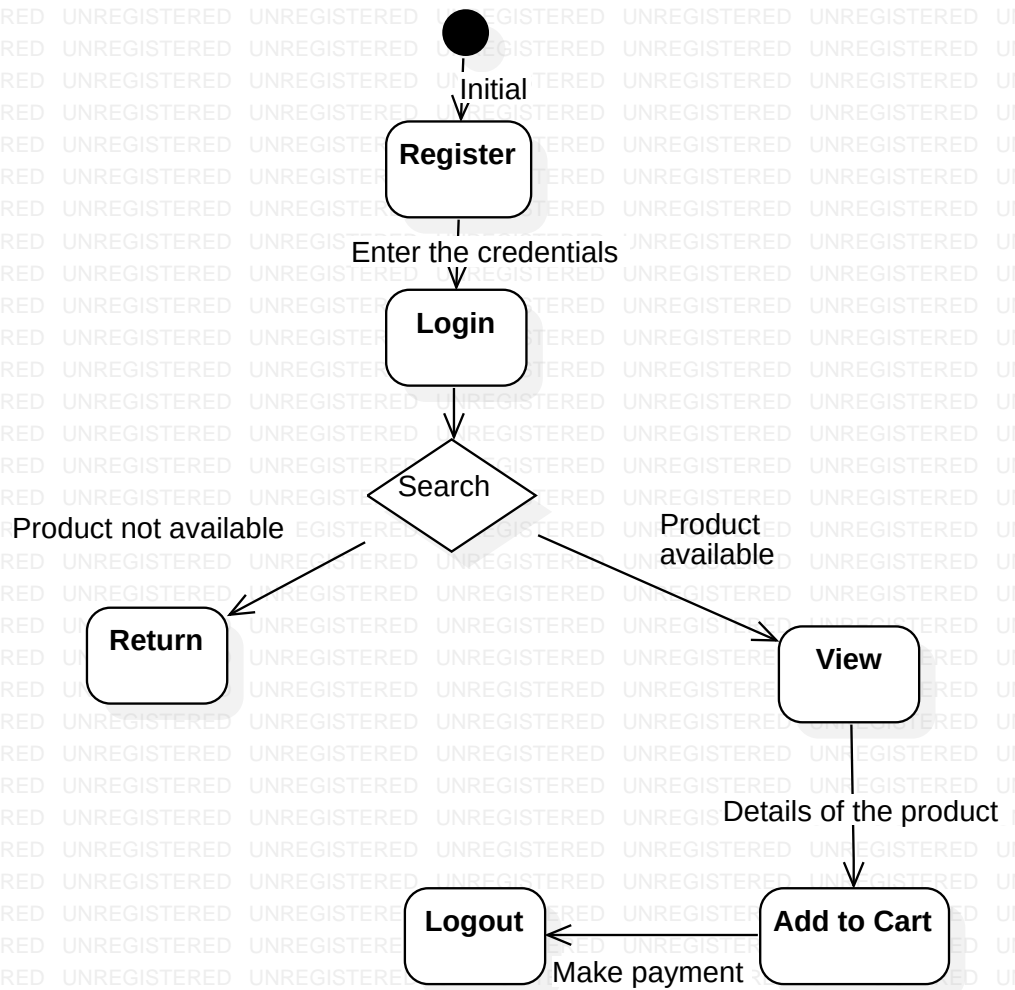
Initial

Register

Enter the credentials

Login

Search

Product not available

Product available

Return

View

Details of the product

Logout

Add to Cart

Make payment

UNREGISTERED UNREGISTERED UNREGISTERED UNREGISTERED UNREGISTERED UNREGISTERED